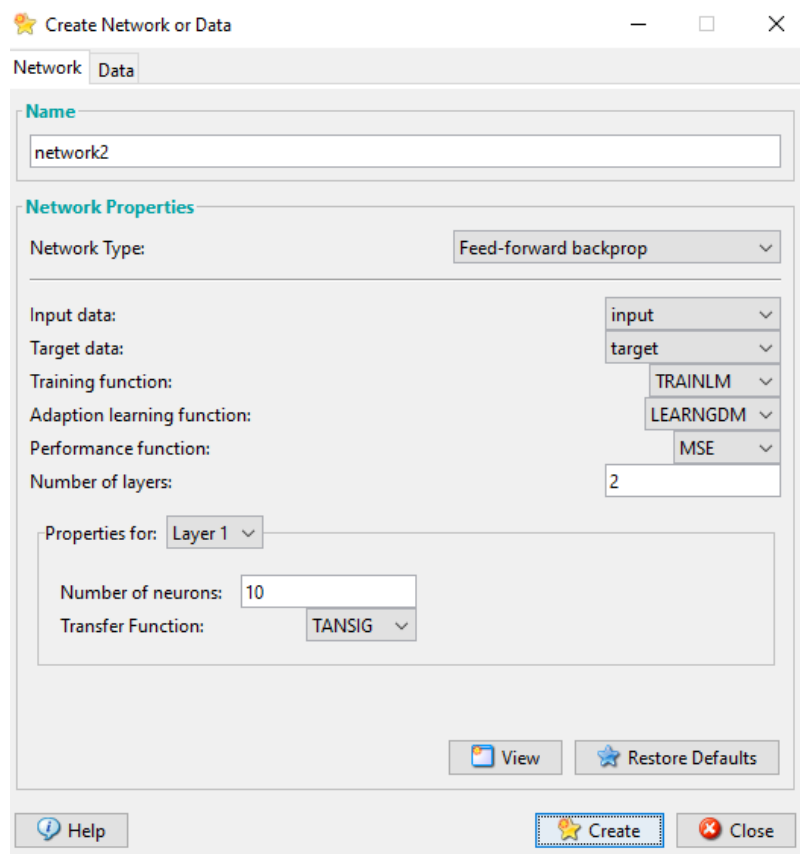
Create Network or Data

Network | Data

Name
network2

Network Properties
Network Type: Feed-forward backprop

Input data: input
Target data: target
Training function: TRAINLM
Adaption learning function: LEARNGDM
Performance function: MSE
Number of layers: 2

Properties for: Layer 1

Number of neurons: 10
Transfer Function: TANSIG

View | Restore Defaults

Help | Create | Close